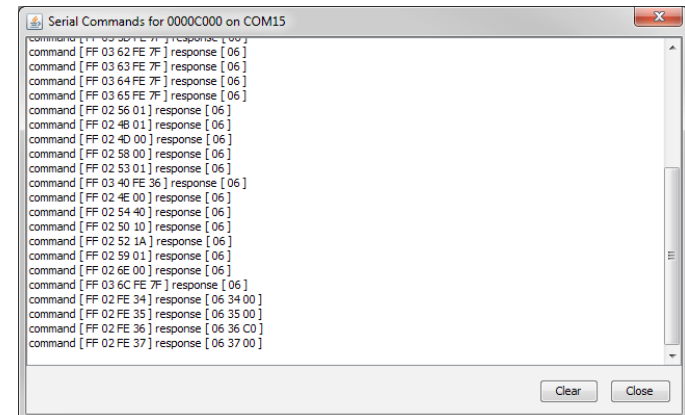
Serial Commands for 0000C000 on COM15

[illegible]
command [ FF 03 62 FE 7F ] response [ 06 ]
command [ FF 03 63 FE 7F ] response [ 06 ]
command [ FF 03 64 FE 7F ] response [ 06 ]
command [ FF 03 65 FE 7F ] response [ 06 ]
command [ FF 02 56 01 ] response [ 06 ]
command [ FF 02 4B 01 ] response [ 06 ]
command [ FF 02 4D 00 ] response [ 06 ]
command [ FF 02 58 00 ] response [ 06 ]
command [ FF 02 53 01 ] response [ 06 ]
command [ FF 03 40 FE 36 ] response [ 06 ]
command [ FF 02 4E 00 ] response [ 06 ]
command [ FF 02 54 40 ] response [ 06 ]
command [ FF 02 50 10 ] response [ 06 ]
command [ FF 02 52 1A ] response [ 06 ]
command [ FF 02 59 01 ] response [ 06 ]
command [ FF 02 6E 00 ] response [ 06 ]
command [ FF 03 6C FE 7F ] response [ 06 ]
command [ FF 02 FE 34 ] response [ 06 34 00 ]
command [ FF 02 FE 35 ] response [ 06 35 00 ]
command [ FF 02 FE 36 ] response [ 06 36 C0 ]
command [ FF 02 FE 37 ] response [ 06 37 00 ]

Clear Close